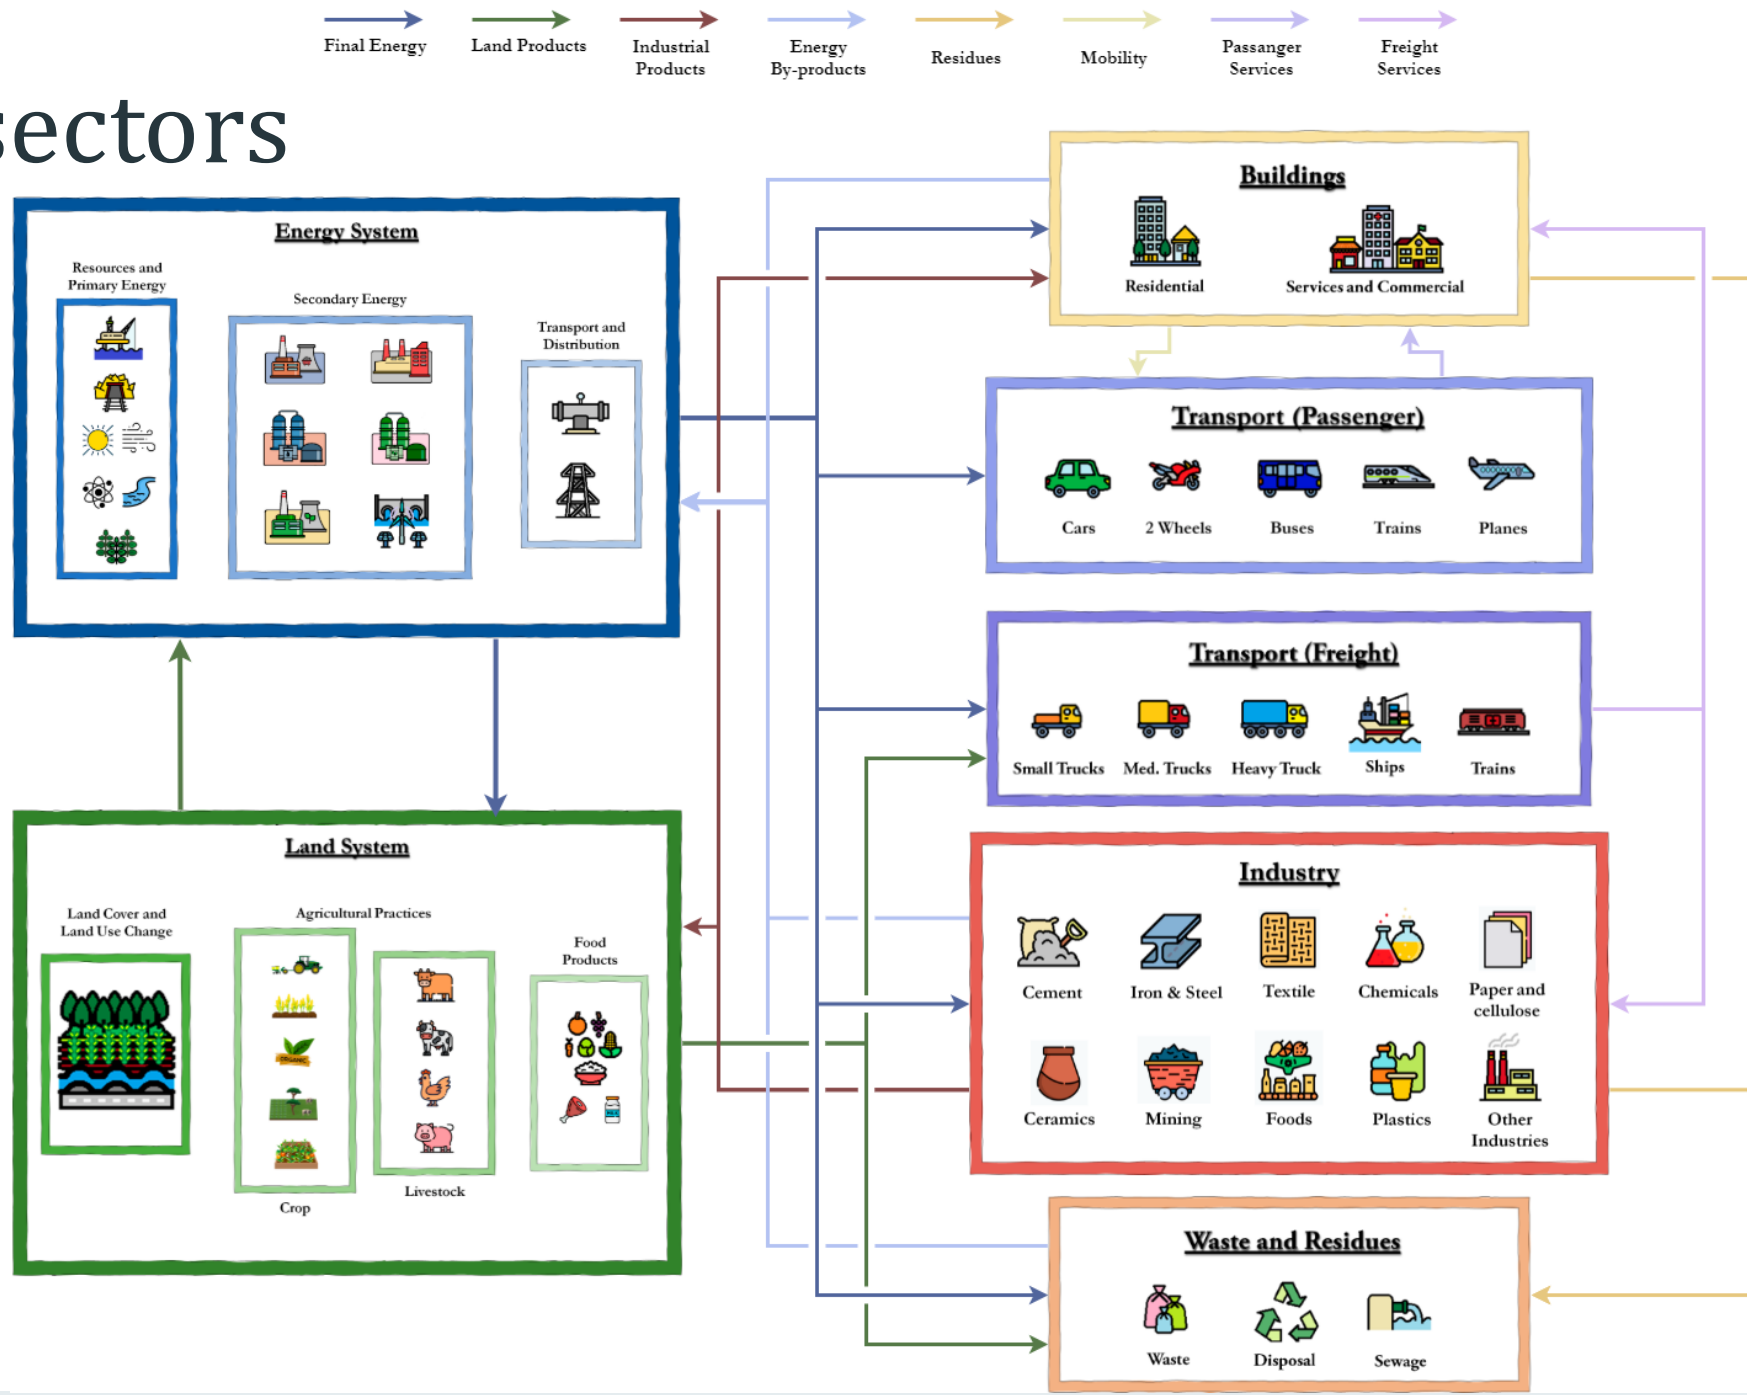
Final Energy
Land Products
Industrial Products
Energy By-products
Residues
Mobility
Passanger Services
Freight Services

sectors

Energy System

Resources and Primary Energy

Secondary Energy

Transport and Distribution

Land System

Land Cover and Land Use Change

Agricultural Practices

Crop

Livestock

Food Products

Buildings

Residential

Services and Commercial

Transport (Passenger)

Cars
2 Wheels
Buses
Trains
Planes

Transport (Freight)

Small Trucks
Med. Trucks
Heavy Truck
Ships
Trains

Industry

Cement
Iron & Steel
Textile
Chemicals
Paper and cellulose
Ceramics
Mining
Foods
Plastics
Other Industries

Waste and Residues

Waste
Disposal
Sewage